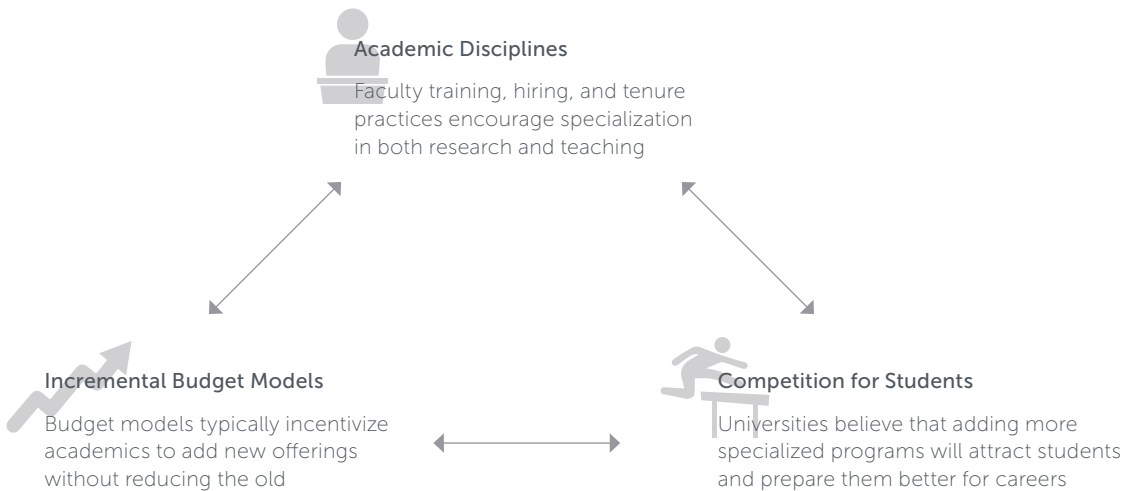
Academic Disciplines

Faculty training, hiring, and tenure practices encourage specialization in both research and teaching

Incremental Budget Models

Budget models typically incentivize academics to add new offerings without reducing the old

Competition for Students

Universities believe that adding more specialized programs will attract students and prepare them better for careers